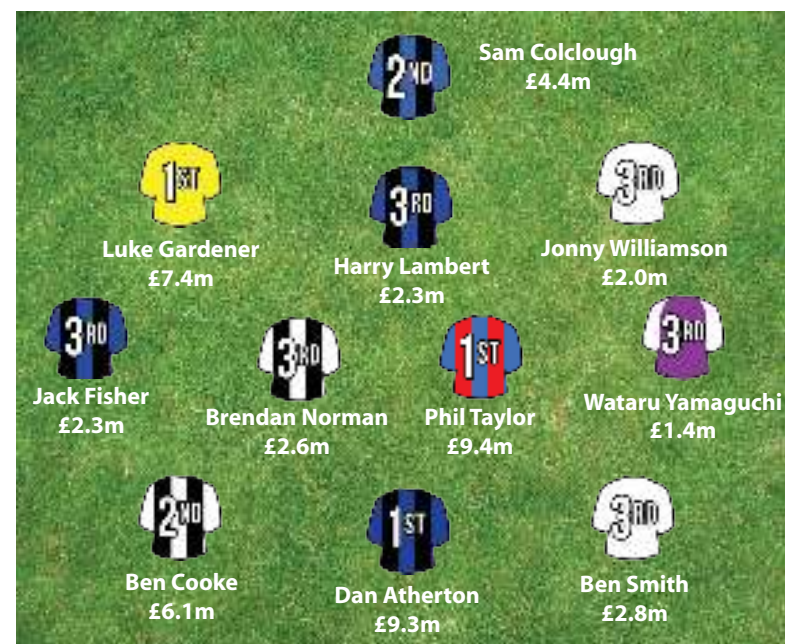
2ND
Sam Colclough
£4.4m

1ST
Luke Gardener
£7.4m

3RD
Harry Lambert
£2.3m

3RD
Jonny Williamson
£2.0m

3RD
Jack Fisher
£2.3m

3RD
Brendan Norman
£2.6m

1ST
Phil Taylor
£9.4m

3RD
Wataru Yamaguchi
£1.4m

2ND
Ben Cooke
£6.1m

1ST
Dan Atherton
£9.3m

3RD
Ben Smith
£2.8m